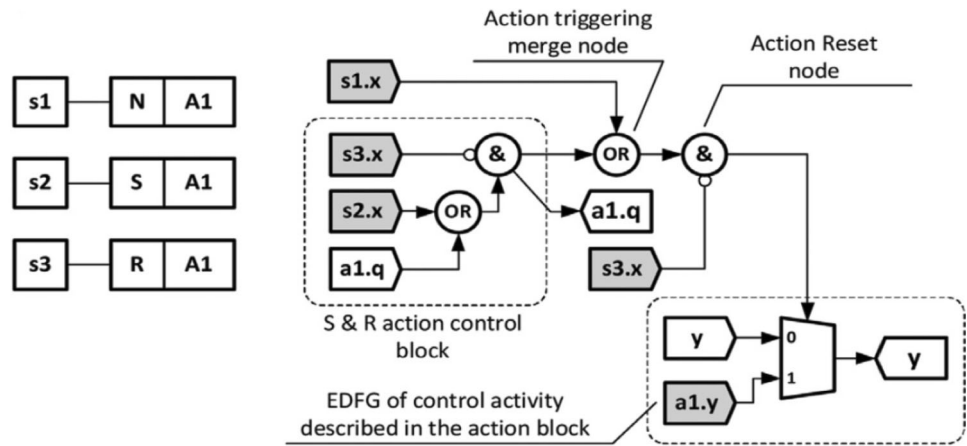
Action triggering merge node

Action Reset node

s1 N A1

s2 S A1

s3 R A1

s1.x

s3.x

&

OR

&

s2.x

OR

a1.q

a1.q

s3.x

S & R action control block

y

0

1

y

a1.y

EDFG of control activity described in the action block